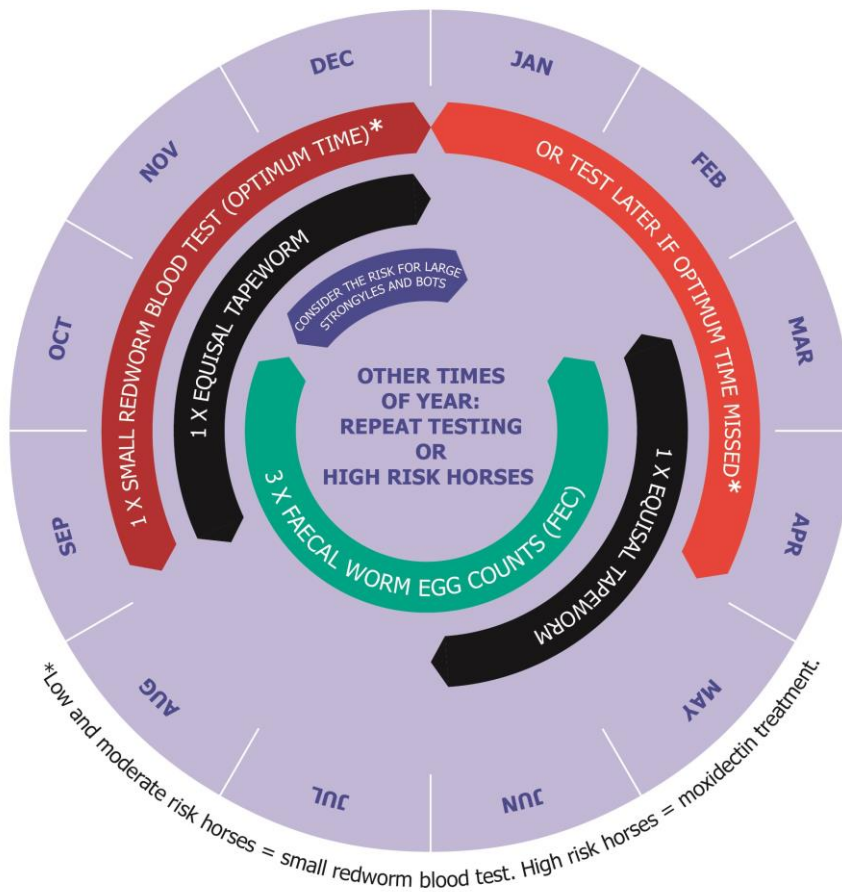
DEC

JAN

FEB

MAR

APR

MAY

JUN

JUL

AUG

SEP

OCT

NOV

1 X SMALL REDWORM BLOOD TEST (OPTIMUM TIME)*

OR TEST LATER IF OPTIMUM TIME MISSED*

1 X EQUISAL TAPEWORM

CONSIDER THE RISK FOR LARGE STRONGYLES AND BOTS

1 X EQUISAL TAPEWORM

OTHER TIMES OF YEAR: REPEAT TESTING OR HIGH RISK HORSES

3 X FAECAL WORM EGG COUNTS (FEC)

*Low and moderate risk horses = small redworm blood test. High risk horses = moxidectin treatment.